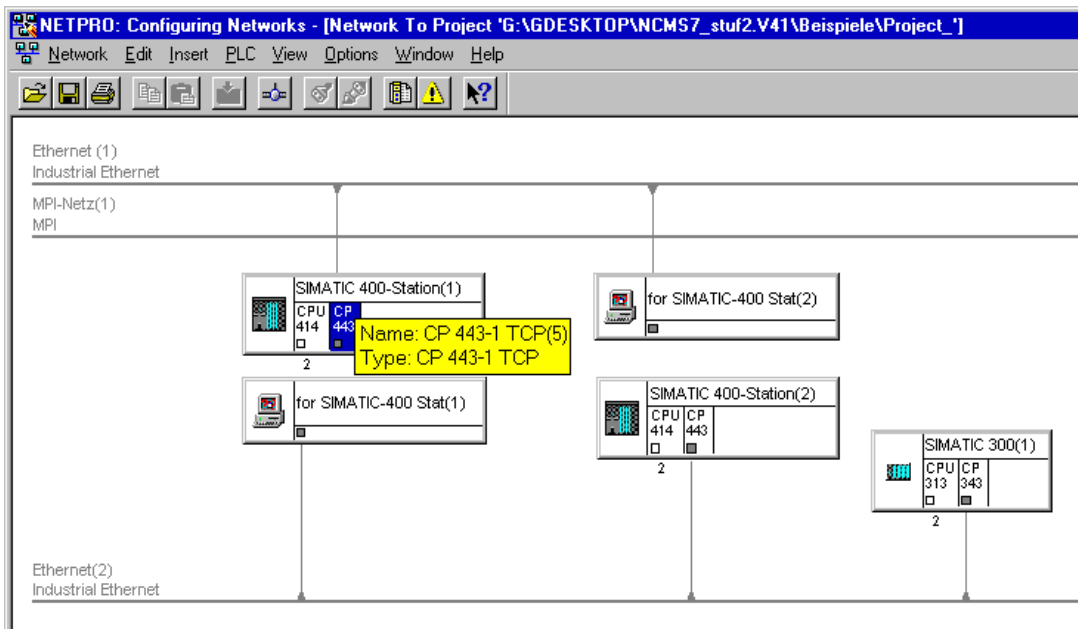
NETPRO: Configuring Networks - [Network To Project 'G:\GDESKTOP\NCMS7_stuf2.V41\Beispiele\Project_']

Network Edit Insert PLC View Options Window Help

Ethernet (1)
Industrial Ethernet

MPI-Netz(1)
MPI

SIMATIC 400-Station(1)
CPU 414
CP 443
2

Name: CP 443-1 TCP(5)
Type: CP 443-1 TCP

for SIMATIC-400 Stat(2)

for SIMATIC-400 Stat(1)

SIMATIC 400-Station(2)
CPU 414
CP 443
2

SIMATIC 300(1)
CPU 313
CP 343
2

Ethernet(2)
Industrial Ethernet